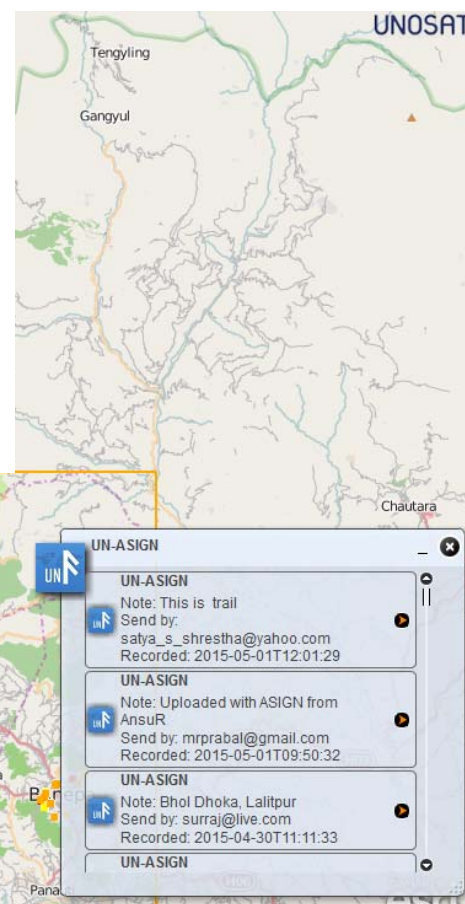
UNOSAT

Tengyling

Gangyul

Chautara

UN-ASIGN _

UN

UN-ASIGN
Note: This is trail
Send by:
satya_s_shrestha@yahoo.com
Recorded: 2015-05-01T12:01:29

UN-ASIGN
Note: Uploaded with ASIGN from AnsuR
Send by: mrprabal@gmail.com
Recorded: 2015-05-01T09:50:32

UN-ASIGN
Note: Bhol Dhoka, Lalitpur
Send by: surraj@live.com
Recorded: 2015-04-30T11:11:33

UN-ASIGN

B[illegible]

Pana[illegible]